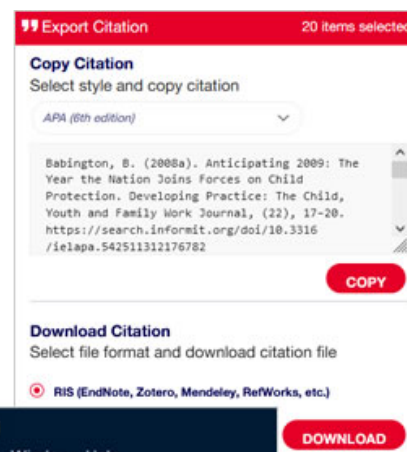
Export Citation

20 items selecte

Copy Citation

Select style and copy citation

APA (6th edition)

Babington, B. (2008a). Anticipating 2009: The Year the Nation Joins Forces on Child Protection. Developing Practice: The Child, Youth and Family Work Journal, (22), 17-20. https://search.informit.org/doi/10.3316/ielapa.542511312176782

COPY

Download Citation

Select file format and download citation file

RIS (EndNote, Zotero, Mendeley, RefWorks, etc.)

DOWNLOAD

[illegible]